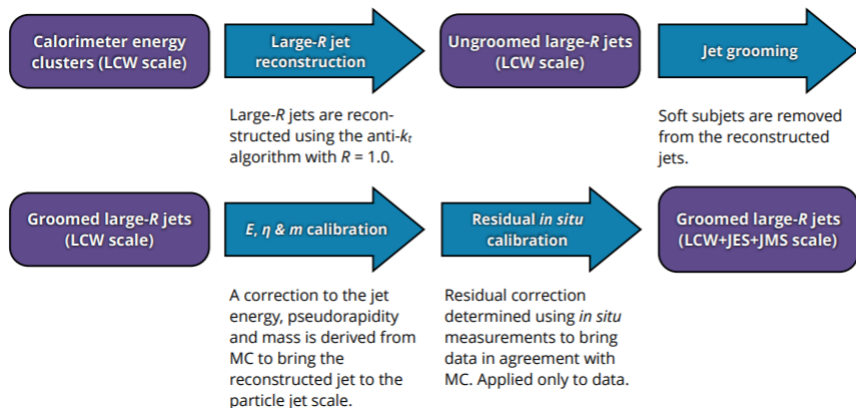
Calorimeter energy clusters (LCW scale)

Large-$R$ jet reconstruction

Ungroomed large-$R$ jets (LCW scale)

Jet grooming

Large-$R$ jets are reconstructed using the anti-$k_t$ algorithm with $R$ = 1.0.

Soft subjets are removed from the reconstructed jets.

Groomed large-$R$ jets (LCW scale)

$E$, $\eta$ & $m$ calibration

Residual *in situ* calibration

Groomed large-$R$ jets (LCW+JES+JMS scale)

A correction to the jet energy, pseudorapidity and mass is derived from MC to bring the reconstructed jet to the particle jet scale.

Residual correction determined using *in situ* measurements to bring data in agreement with MC. Applied only to data.